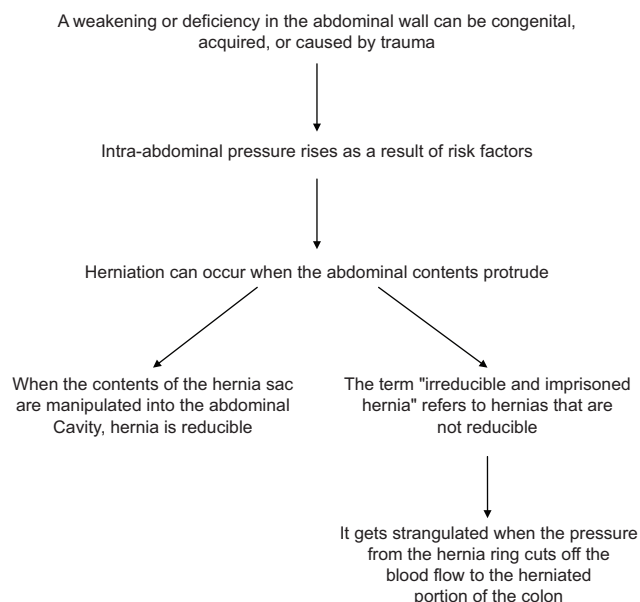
A weakening or deficiency in the abdominal wall can be congenital, acquired, or caused by trauma

Intra-abdominal pressure rises as a result of risk factors

Herniation can occur when the abdominal contents protrude

When the contents of the hernia sac are manipulated into the abdominal Cavity, hernia is reducible

The term "irreducible and imprisoned hernia" refers to hernias that are not reducible

It gets strangulated when the pressure from the hernia ring cuts off the blood flow to the herniated portion of the colon